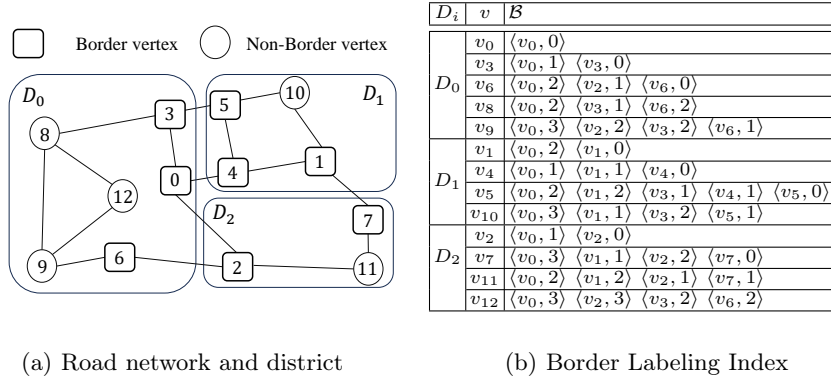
Border vertex

Non-Border vertex

$D_0$

$D_1$

$D_2$

8, 3, 5, 10, 12, 0, 4, 1, 7, 9, 6, 2, 11

| $D_i$ | $v$ | $\mathcal{B}$ |
|---|---|---|
| $D_0$ | $v_0$ | $\langle v_0, 0\rangle$ |
| | $v_3$ | $\langle v_0, 1\rangle$ $\langle v_3, 0\rangle$ |
| | $v_6$ | $\langle v_0, 2\rangle$ $\langle v_2, 1\rangle$ $\langle v_6, 0\rangle$ |
| | $v_8$ | $\langle v_0, 2\rangle$ $\langle v_3, 1\rangle$ $\langle v_6, 2\rangle$ |
| | $v_9$ | $\langle v_0, 3\rangle$ $\langle v_2, 2\rangle$ $\langle v_3, 2\rangle$ $\langle v_6, 1\rangle$ |
| $D_1$ | $v_1$ | $\langle v_0, 2\rangle$ $\langle v_1, 0\rangle$ |
| | $v_4$ | $\langle v_0, 1\rangle$ $\langle v_1, 1\rangle$ $\langle v_4, 0\rangle$ |
| | $v_5$ | $\langle v_0, 2\rangle$ $\langle v_1, 2\rangle$ $\langle v_3, 1\rangle$ $\langle v_4, 1\rangle$ $\langle v_5, 0\rangle$ |
| | $v_{10}$ | $\langle v_0, 3\rangle$ $\langle v_1, 1\rangle$ $\langle v_3, 2\rangle$ $\langle v_5, 1\rangle$ |
| $D_2$ | $v_2$ | $\langle v_0, 1\rangle$ $\langle v_2, 0\rangle$ |
| | $v_7$ | $\langle v_0, 3\rangle$ $\langle v_1, 1\rangle$ $\langle v_2, 2\rangle$ $\langle v_7, 0\rangle$ |
| | $v_{11}$ | $\langle v_0, 2\rangle$ $\langle v_1, 2\rangle$ $\langle v_2, 1\rangle$ $\langle v_7, 1\rangle$ |
| | $v_{12}$ | $\langle v_0, 3\rangle$ $\langle v_2, 3\rangle$ $\langle v_3, 2\rangle$ $\langle v_6, 2\rangle$ |

(a) Road network and district

(b) Border Labeling Index